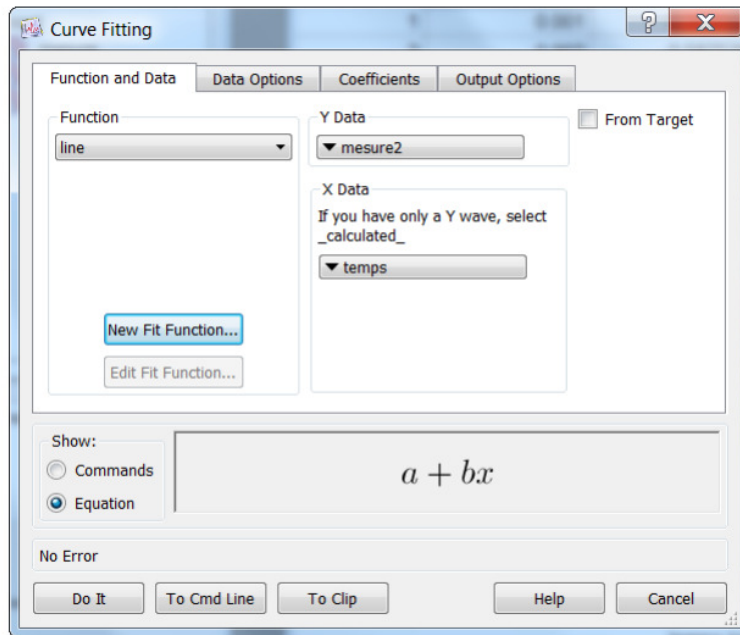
Curve Fitting

Function and Data | Data Options | Coefficients | Output Options

Function
line

New Fit Function...
Edit Fit Function...

Y Data
mesure2

X Data
If you have only a Y wave, select _calculated_
temps

From Target

Show:
Commands
Equation

$a + bx$

No Error

Do It
To Cmd Line
To Clip
Help
Cancel